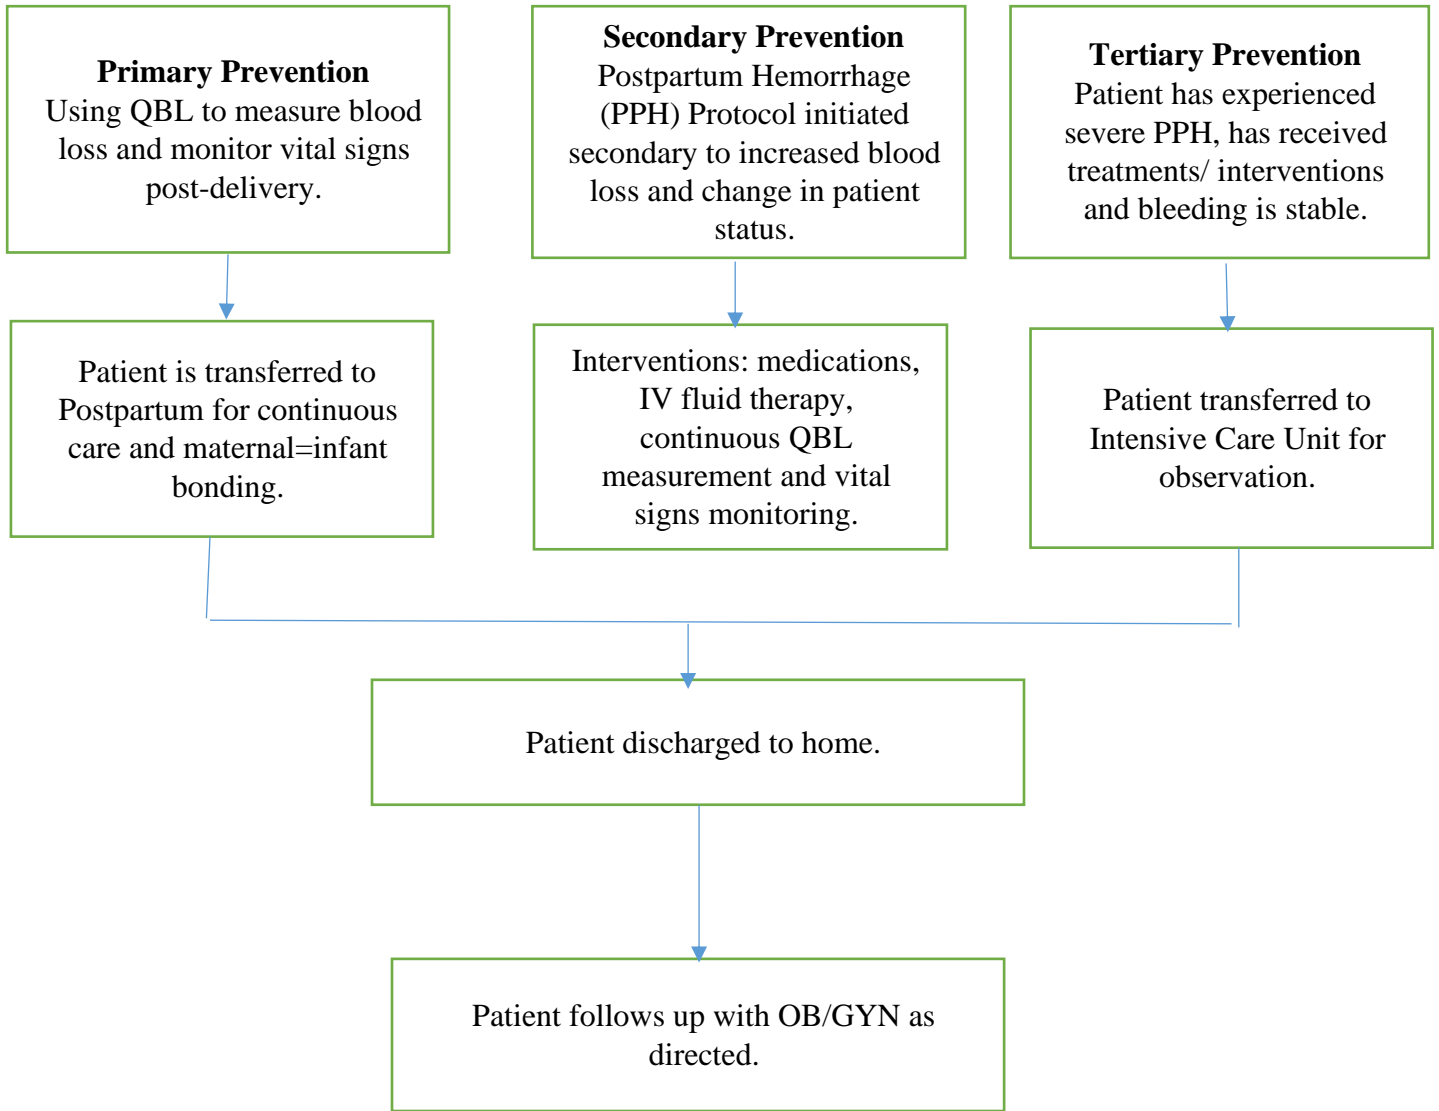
**Primary Prevention**
Using QBL to measure blood loss and monitor vital signs post-delivery.

Patient is transferred to Postpartum for continuous care and maternal=infant bonding.

**Secondary Prevention**
Postpartum Hemorrhage (PPH) Protocol initiated secondary to increased blood loss and change in patient status.

Interventions: medications, IV fluid therapy, continuous QBL measurement and vital signs monitoring.

**Tertiary Prevention**
Patient has experienced severe PPH, has received treatments/ interventions and bleeding is stable.

Patient transferred to Intensive Care Unit for observation.

Patient discharged to home.

Patient follows up with OB/GYN as directed.